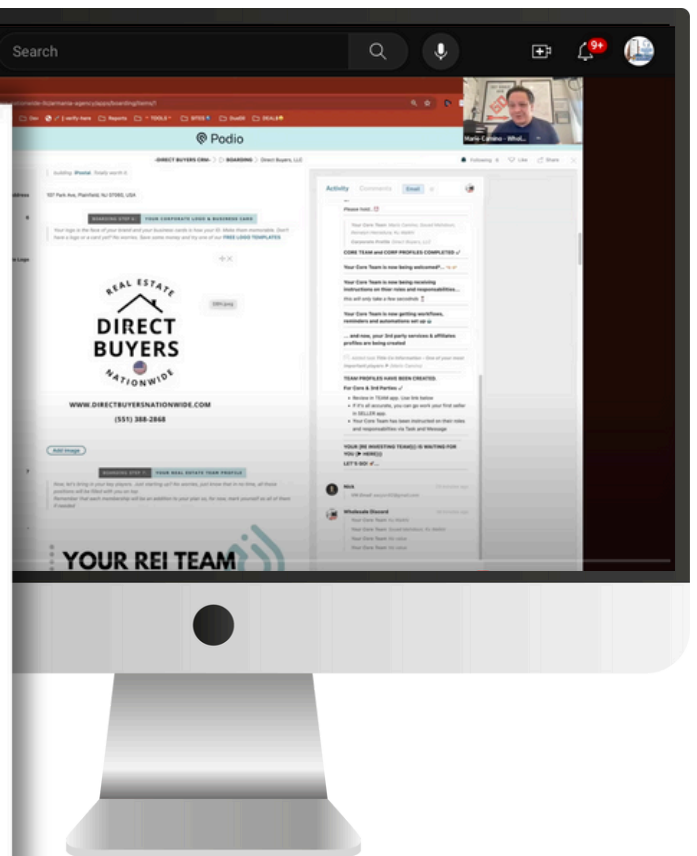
Search

9+

Podio

DIRECT BUYERS CRM > BOARDING > Direct Buyers, LLC

Following Like Share

107 Park Ave, Plainfield, NJ 07060, USA

BOARDING STEP 2: YOUR CORPORATE LOGO & BUSINESS CARD

REAL ESTATE
DIRECT
BUYERS
NATIONWIDE

WWW.DIRECTBUYERSNATIONWIDE.COM
(551) 388-2868

Add image

BOARDING STEP 3: YOUR REAL ESTATE TEAM PROFILE

YOUR REI TEAM

Activity Comments Email

Please hold.

CORE TEAM and CORP PROFILES COMPLETED ✓

Your Core Team is now being welcomed!...

Your Core Team is now being receiving instructions on their roles and responsibilities...

this will only take a few seconds

Your Core Team is now getting workflows, reminders and automations set up

... and now, your 3rd party services & affiliates profiles are being created

TEAM PROFILES HAVE BEEN CREATED:

For Core & 3rd Parties ✓

YOUR (RE INVESTING TEAM)(!) IS WAITING FOR YOU (→ HERE!!!)

LET'S GO! ✓...

Nick

Wholesale Discord

Mario Camino - Whol...